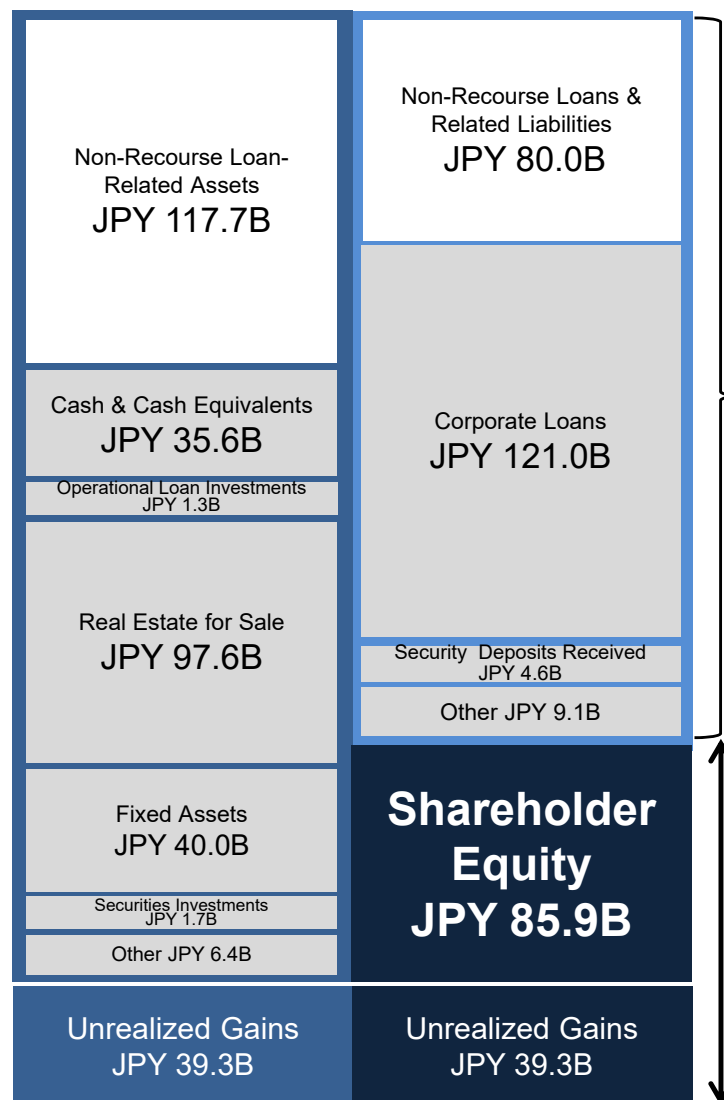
Non-Recourse Loan-Related Assets
JPY 117.7B

Cash & Cash Equivalents
JPY 35.6B

Operational Loan Investments
JPY 1.3B

Real Estate for Sale
JPY 97.6B

Fixed Assets
JPY 40.0B

Securities Investments
JPY 1.7B

Other JPY 6.4B

Non-Recourse Loans & Related Liabilities
JPY 80.0B

Corporate Loans
JPY 121.0B

Security Deposits Received
JPY 4.6B

Other JPY 9.1B

Shareholder Equity
JPY 85.9B

Unrealized Gains
JPY 39.3B

Unrealized Gains
JPY 39.3B